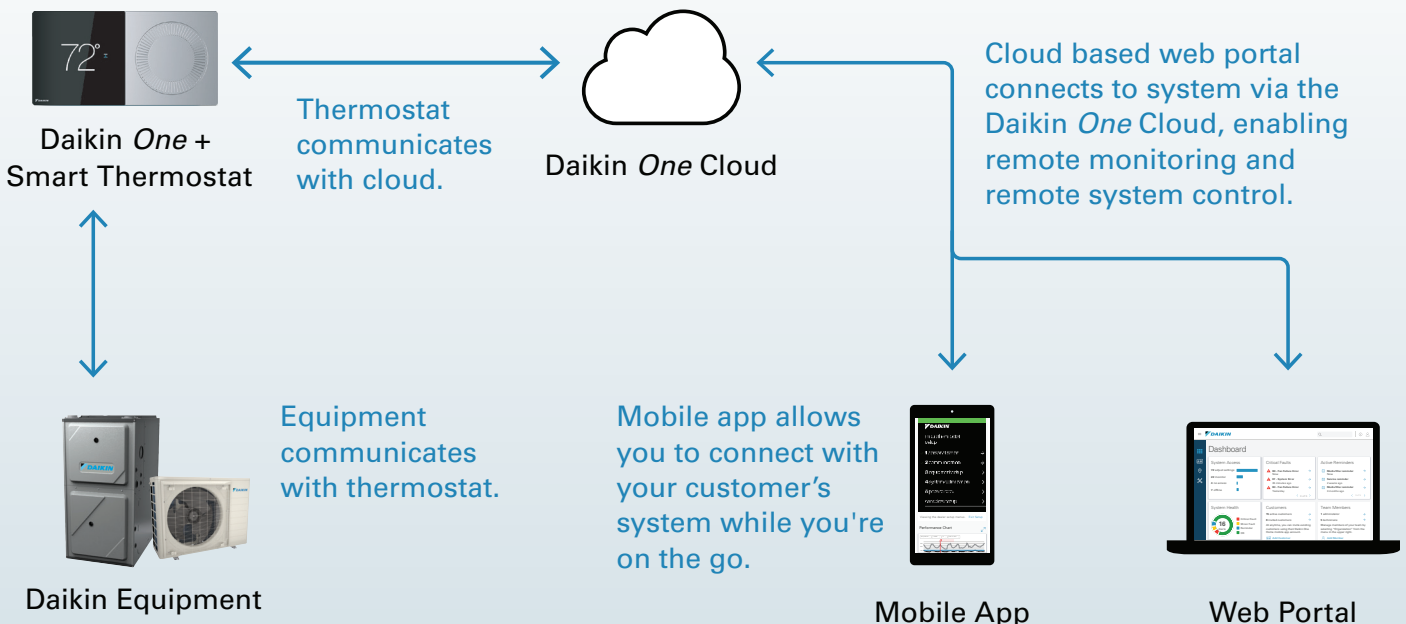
72°

Daikin One + Smart Thermostat

Thermostat communicates with cloud.

Daikin One Cloud

Cloud based web portal connects to system via the Daikin One Cloud, enabling remote monitoring and remote system control.

DAIKIN

Equipment communicates with thermostat.

Mobile app allows you to connect with your customer's system while you're on the go.

DAIKIN

Dashboard

Performance Chart

System Health

Customers

Team Members

Critical Faults

Active Reminders

Daikin Equipment

Mobile App

Web Portal